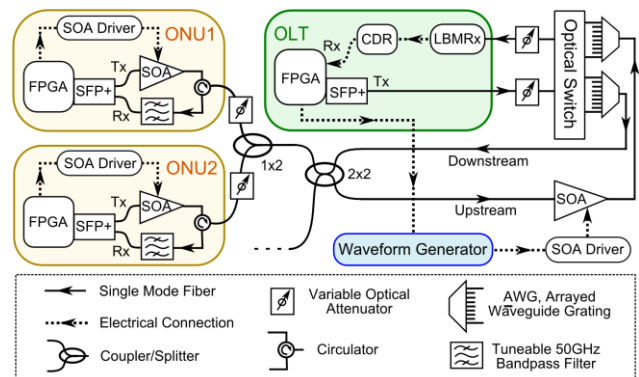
SOA Driver
ONU1
FPGA
Tx
SOA
SFP+
Rx

SOA Driver
ONU2
FPGA
Tx
SOA
SFP+
Rx

1x2

OLT
CDR
LBMRx
Rx
FPGA
Tx
SFP+

Optical Switch

2x2
Downstream
Upstream
SOA

Waveform Generator
SOA Driver

Single Mode Fiber
Electrical Connection
Coupler/Splitter
Variable Optical Attenuator
Circulator
AWG, Arrayed Waveguide Grating
Tuneable 50GHz Bandpass Filter